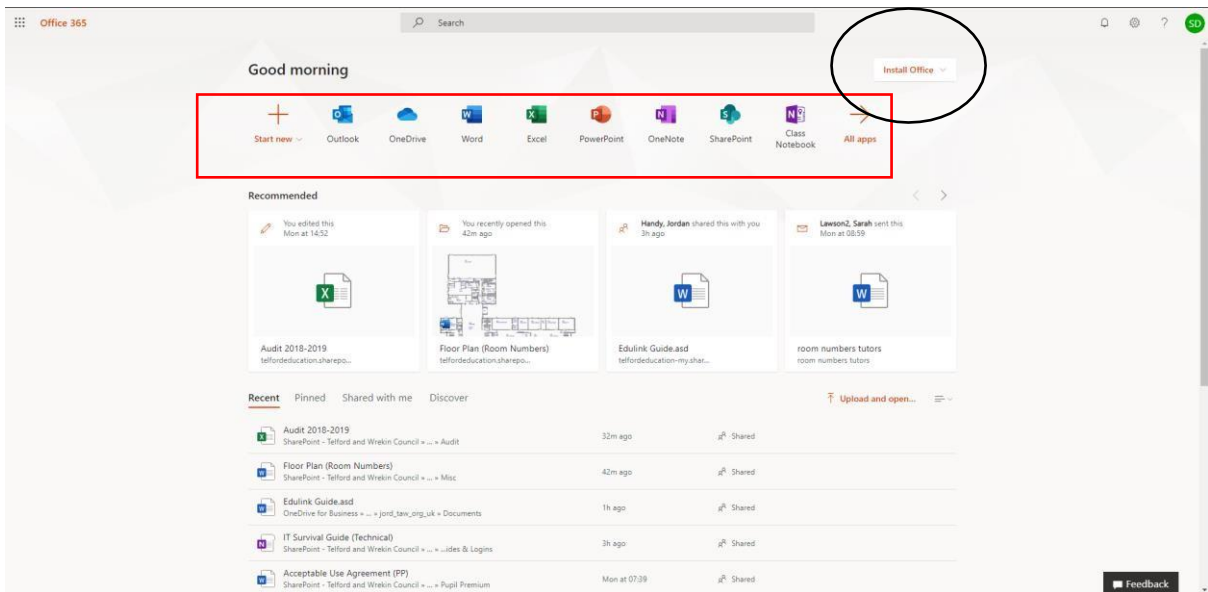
Office 365

Search

SD

Good morning

Install Office

Start new

Outlook

OneDrive

Word

Excel

PowerPoint

OneNote

SharePoint

Class Notebook

All apps

Recommended

You edited this
Mon at 14:52

Audit 2018-2019
telfordeducation.sharepo...

You recently opened this
42m ago

Floor Plan (Room Numbers)
telfordeducation.sharepo...

Handy, Jordan shared this with you
3h ago

Edulink Guide.asd
telfordeducation-my.shar...

Lawson2, Sarah sent this
Mon at 08:59

room numbers tutors
room numbers tutors

Recent Pinned Shared with me Discover

Upload and open...

| | | |
|---|---|---|
| Audit 2018-2019<br>SharePoint - Telford and Wrekin Council » ... » Audit | 32m ago | Shared |
| Floor Plan (Room Numbers)<br>SharePoint - Telford and Wrekin Council » ... » Misc | 42m ago | Shared |
| Edulink Guide.asd<br>OneDrive for Business » ... » jord_taw_org_uk » Documents | 1h ago | Shared |
| IT Survival Guide (Technical)<br>SharePoint - Telford and Wrekin Council » ... » ...ides & Logins | 3h ago | Shared |
| Acceptable Use Agreement (PP)<br>SharePoint - Telford and Wrekin Council » ... » Pupil Premium | Mon at 07:39 | Shared |

Feedback